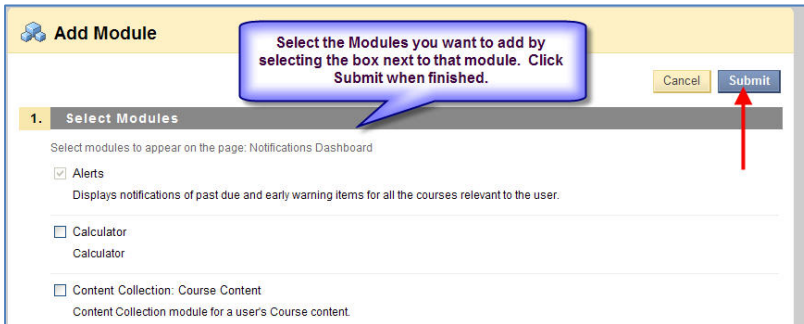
Add Module

Select the Modules you want to add by selecting the box next to that module. Click Submit when finished.

Cancel Submit

1. Select Modules

Select modules to appear on the page: Notifications Dashboard

Alerts
Displays notifications of past due and early warning items for all the courses relevant to the user.

Calculator
Calculator

Content Collection: Course Content
Content Collection module for a user's Course content.